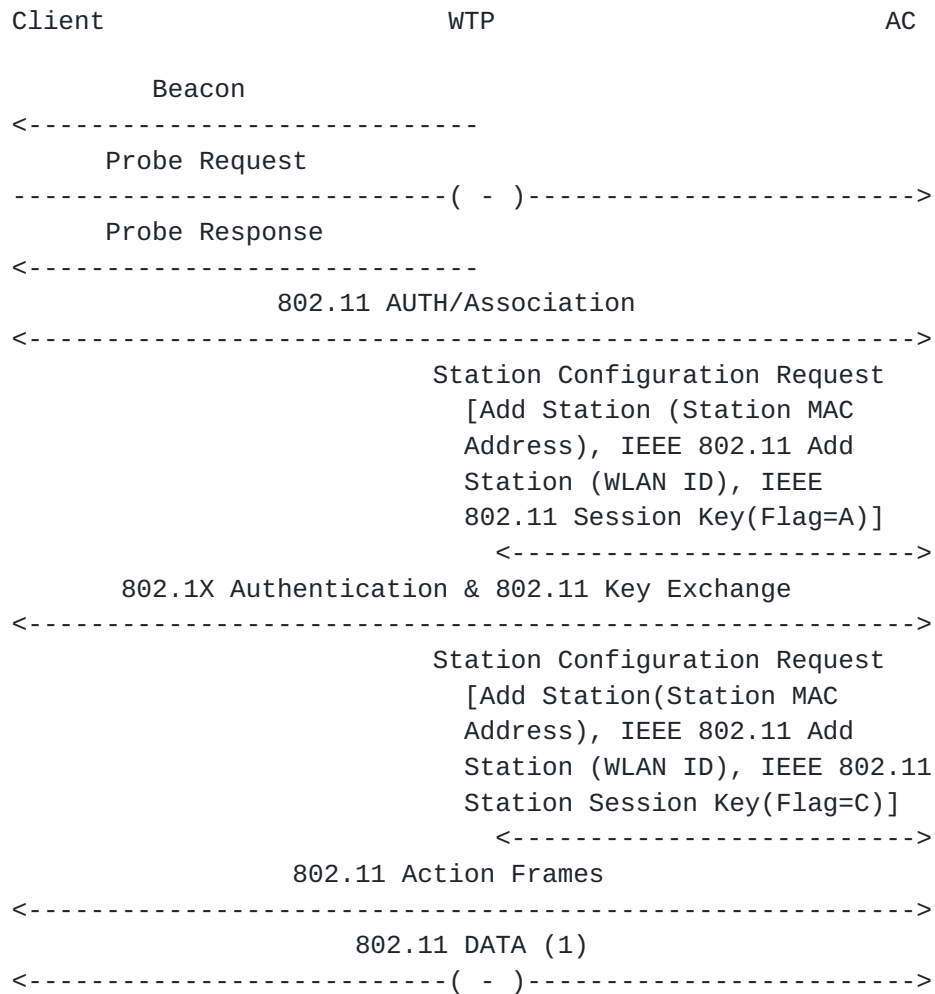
Client WTP AC

Beacon
<----------------------------
Probe Request
----------------------------( - )------------------------->
Probe Response
<----------------------------
802.11 AUTH/Association
<--------------------------------------------------------->
Station Configuration Request
[Add Station (Station MAC Address), IEEE 802.11 Add Station (WLAN ID), IEEE 802.11 Session Key(Flag=A)]
<------------------------->
802.1X Authentication & 802.11 Key Exchange
<--------------------------------------------------------->
Station Configuration Request
[Add Station(Station MAC Address), IEEE 802.11 Add Station (WLAN ID), IEEE 802.11 Station Session Key(Flag=C)]
<------------------------->
802.11 Action Frames
<--------------------------------------------------------->
802.11 DATA (1)
<---------------------------( - )------------------------->